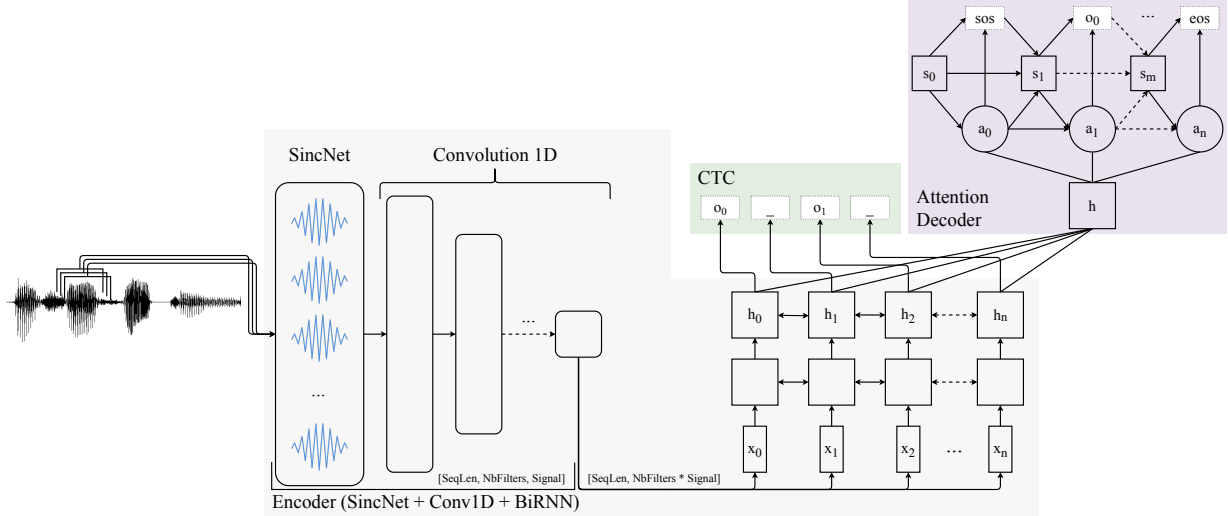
sos
$o_0$
...
eos
$s_0$
$s_1$
$s_m$
$a_0$
$a_1$
$a_n$
Attention Decoder
h
CTC
$o_0$
_
$o_1$
_
SincNet
Convolution 1D
...
...
$h_0$
$h_1$
$h_2$
$h_n$
$x_0$
$x_1$
$x_2$
...
$x_n$
[SeqLen, NbFilters, Signal]
[SeqLen, NbFilters * Signal]
Encoder (SincNet + Conv1D + BiRNN)